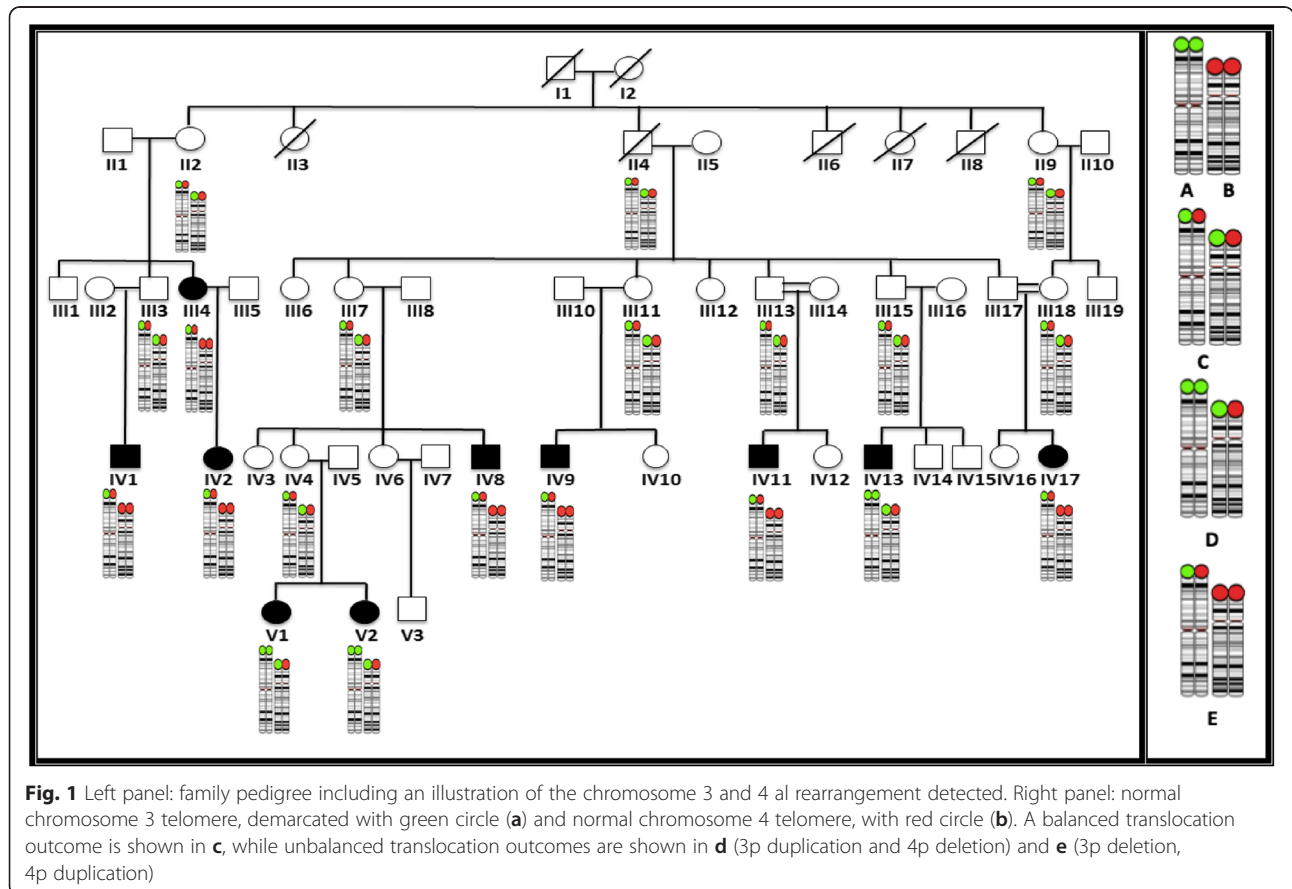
I1 I2

II1 II2 II3 II4 II5 II6 II7 II8 II9 II10

III1 III2 III3 III4 III5 III6 III7 III8 III10 III11 III12 III13 III14 III15 III16 III17 III18 III19

IV1 IV2 IV3 IV4 IV5 IV6 IV7 IV8 IV9 IV10 IV11 IV12 IV13 IV14 IV15 IV16 IV17

V1 V2 V3

A B

C

D

E

**Fig. 1** Left panel: family pedigree including an illustration of the chromosome 3 and 4 al rearrangement detected. Right panel: normal chromosome 3 telomere, demarcated with green circle (**a**) and normal chromosome 4 telomere, with red circle (**b**). A balanced translocation outcome is shown in **c**, while unbalanced translocation outcomes are shown in **d** (3p duplication and 4p deletion) and **e** (3p deletion, 4p duplication)